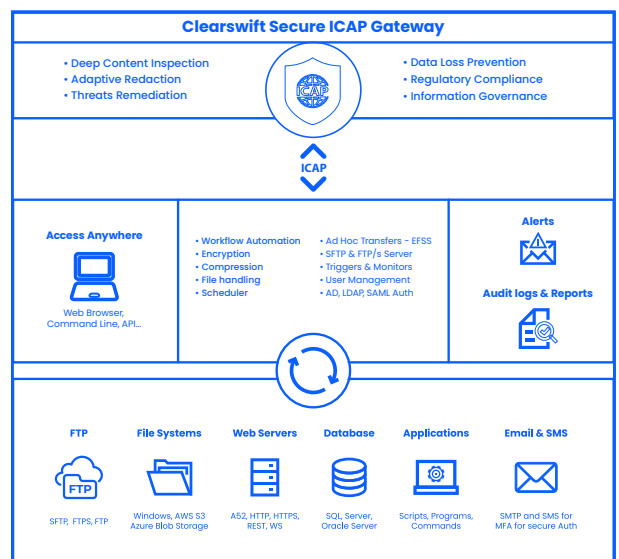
Clearswift Secure ICAP Gateway

• Deep Content Inspection
• Adaptive Redaction
• Threats Remediation

ICAP

• Data Loss Prevention
• Regulatory Compliance
• Information Governance

ICAP

Access Anywhere

Web Browser, Command Line, API...

• Workflow Automation
• Encryption
• Compression
• File handling
• Scheduler

• Ad Hoc Transfers - EFSS
• SFTP & FTP/s Server
• Triggers & Monitors
• User Management
• AD, LDAP, SAML Auth

Alerts

Audit logs & Reports

FTP

FTP

SFTP, FTPS, FTP

File Systems

Windows, AWS S3 Azure Blob Storage

Web Servers

AS2, HTTP, HTTPS, REST, WS

Database

SQL Server, Oracle Server

Applications

Scripts, Programs, Commands

Email & SMS

SMTP and SMS for MFA for secure Auth